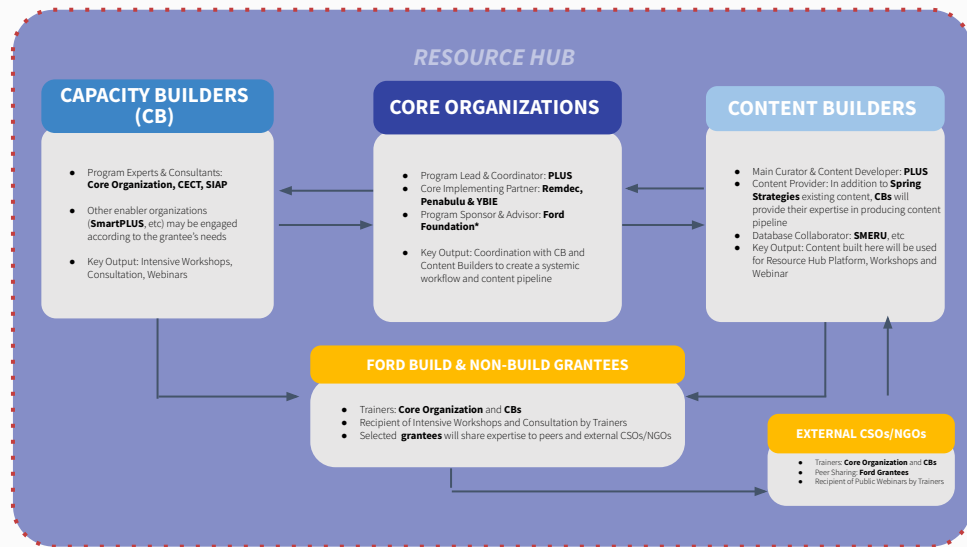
RESOURCE HUB

CAPACITY BUILDERS (CB)

- Program Experts & Consultants: **Core Organization, CECT, SIAP**
- Other enabler organizations (**SmartPLUS**, etc) may be engaged according to the grantee's needs
- Key Output: Intensive Workshops, Consultation, Webinars

CORE ORGANIZATIONS

- Program Lead & Coordinator: **PLUS**
- Core Implementing Partner: **Remdec, Penabulu & YBIE**
- Program Sponsor & Advisor: **Ford Foundation***
- Key Output: Coordination with CB and Content Builders to create a systemic workflow and content pipeline

CONTENT BUILDERS

- Main Curator & Content Developer: **PLUS**
- Content Provider: In addition to **Spring Strategies** existing content, **CBs** will provide their expertise in producing content pipeline
- Database Collaborator: **SMERU**, etc
- Key Output: Content built here will be used for Resource Hub Platform, Workshops and Webinar

FORD BUILD & NON-BUILD GRANTEES

- Trainers: **Core Organization** and **CBs**
- Recipient of Intensive Workshops and Consultation by Trainers
- Selected **grantees** will share expertise to peers and external CSOs/NGOs

EXTERNAL CSOs/NGOs

- Trainers: **Core Organization** and **CBs**
- Peer Sharing: **Ford Grantees**
- Recipient of Public Webinars by Trainers